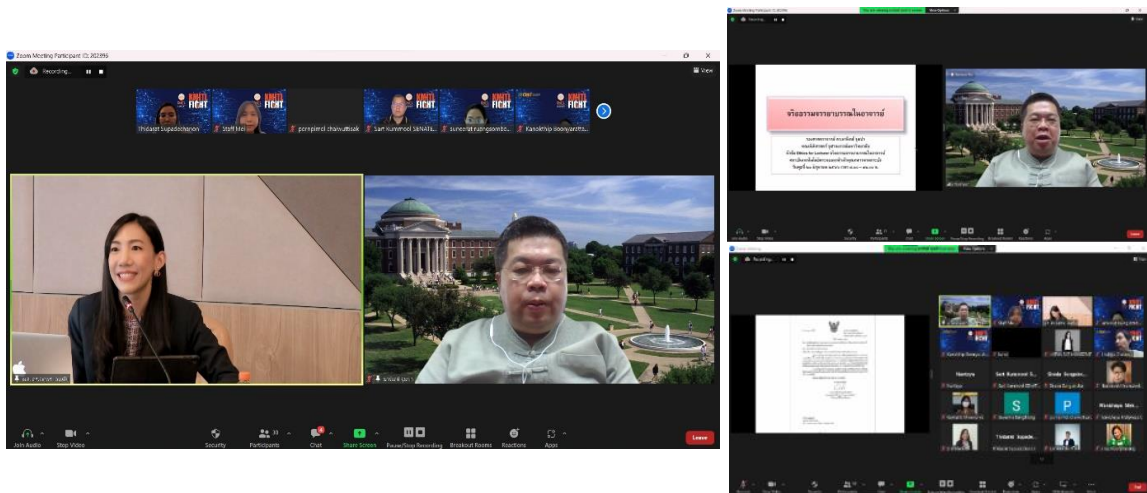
Zoom Meeting Participant ID: 202993

Recording...

View

Thidarat Supadechanon
Staff Mei
pornpimol chaiwattisak
Sart Kunnmool SAHATH...
suneerat natngoonkit...
Kanokthip boonyarattn...

Join Audio
Stop Video
Security
Participants 33
Chat
Share Screen
Pause/Stop Recording
Breakout Rooms
Reactions
Apps
Leave

Recording...

จริยธรรมจรรยาบรรณในอาจารย์

Recording...

Nantaya
Sart Kunnmool S...
Siwala Songsee...
Thidarat Supade...
S
P
Leave
End